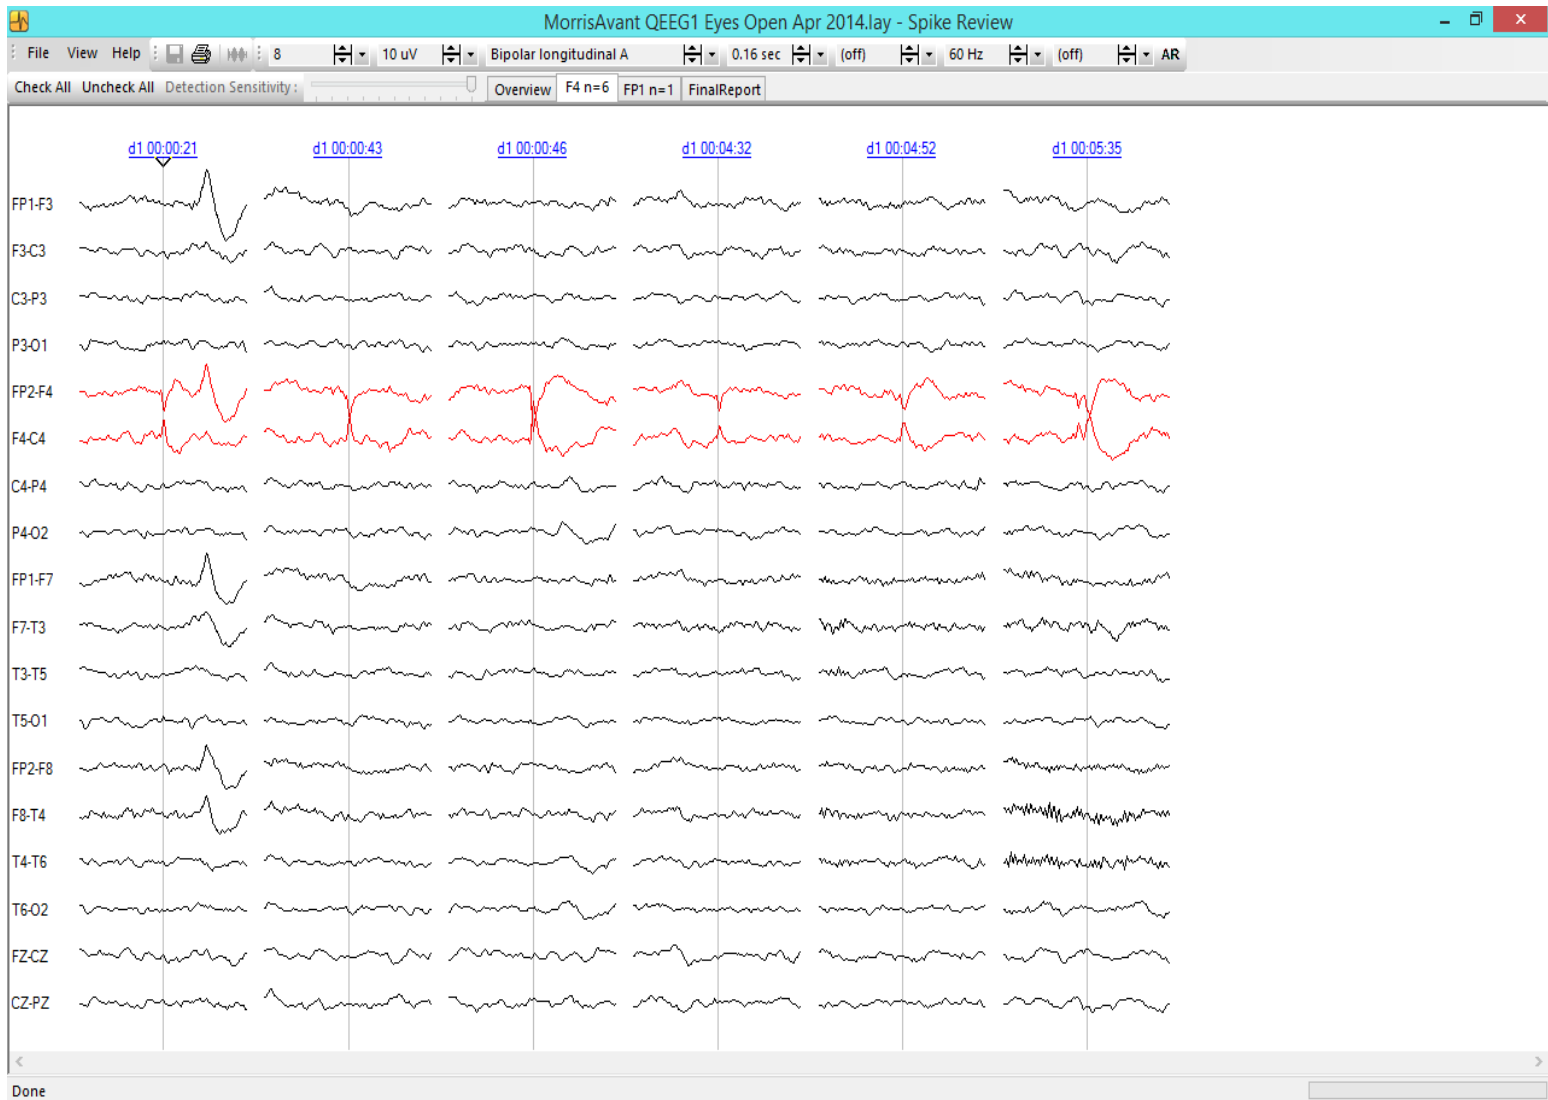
MorrisAvant QEEG1 Eyes Open Apr 2014.lay - Spike Review

File View Help 8 10 uV Bipolar longitudinal A 0.16 sec (off) 60 Hz (off) AR

Check All Uncheck All Detection Sensitivity: Overview F4 n=6 FP1 n=1 FinalReport

d1 00:00:21 d1 00:00:43 d1 00:00:46 d1 00:04:32 d1 00:04:52 d1 00:05:35

FP1-F3
F3-C3
C3-P3
P3-O1
FP2-F4
F4-C4
C4-P4
P4-O2
FP1-F7
F7-T3
T3-T5
T5-O1
FP2-F8
F8-T4
T4-T6
T6-O2
FZ-CZ
CZ-PZ

Done